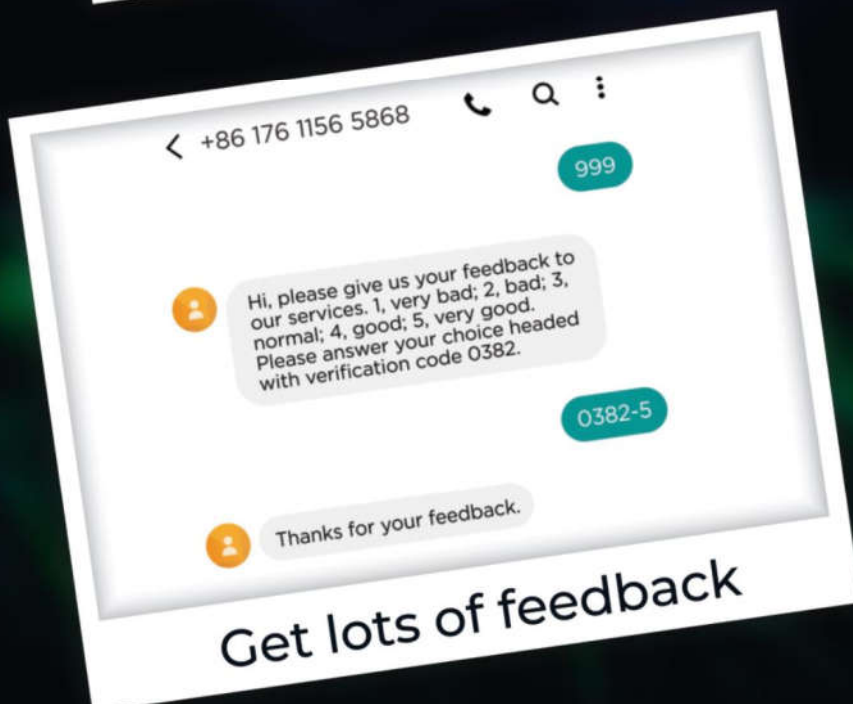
+86 176 1156 5868

999

Hi, please give us your feedback to our services. 1, very bad; 2, bad; 3, normal; 4, good; 5, very good. Please answer your choice headed with verification code 0382.

0382-5

Thanks for your feedback.

Get lots of feedback